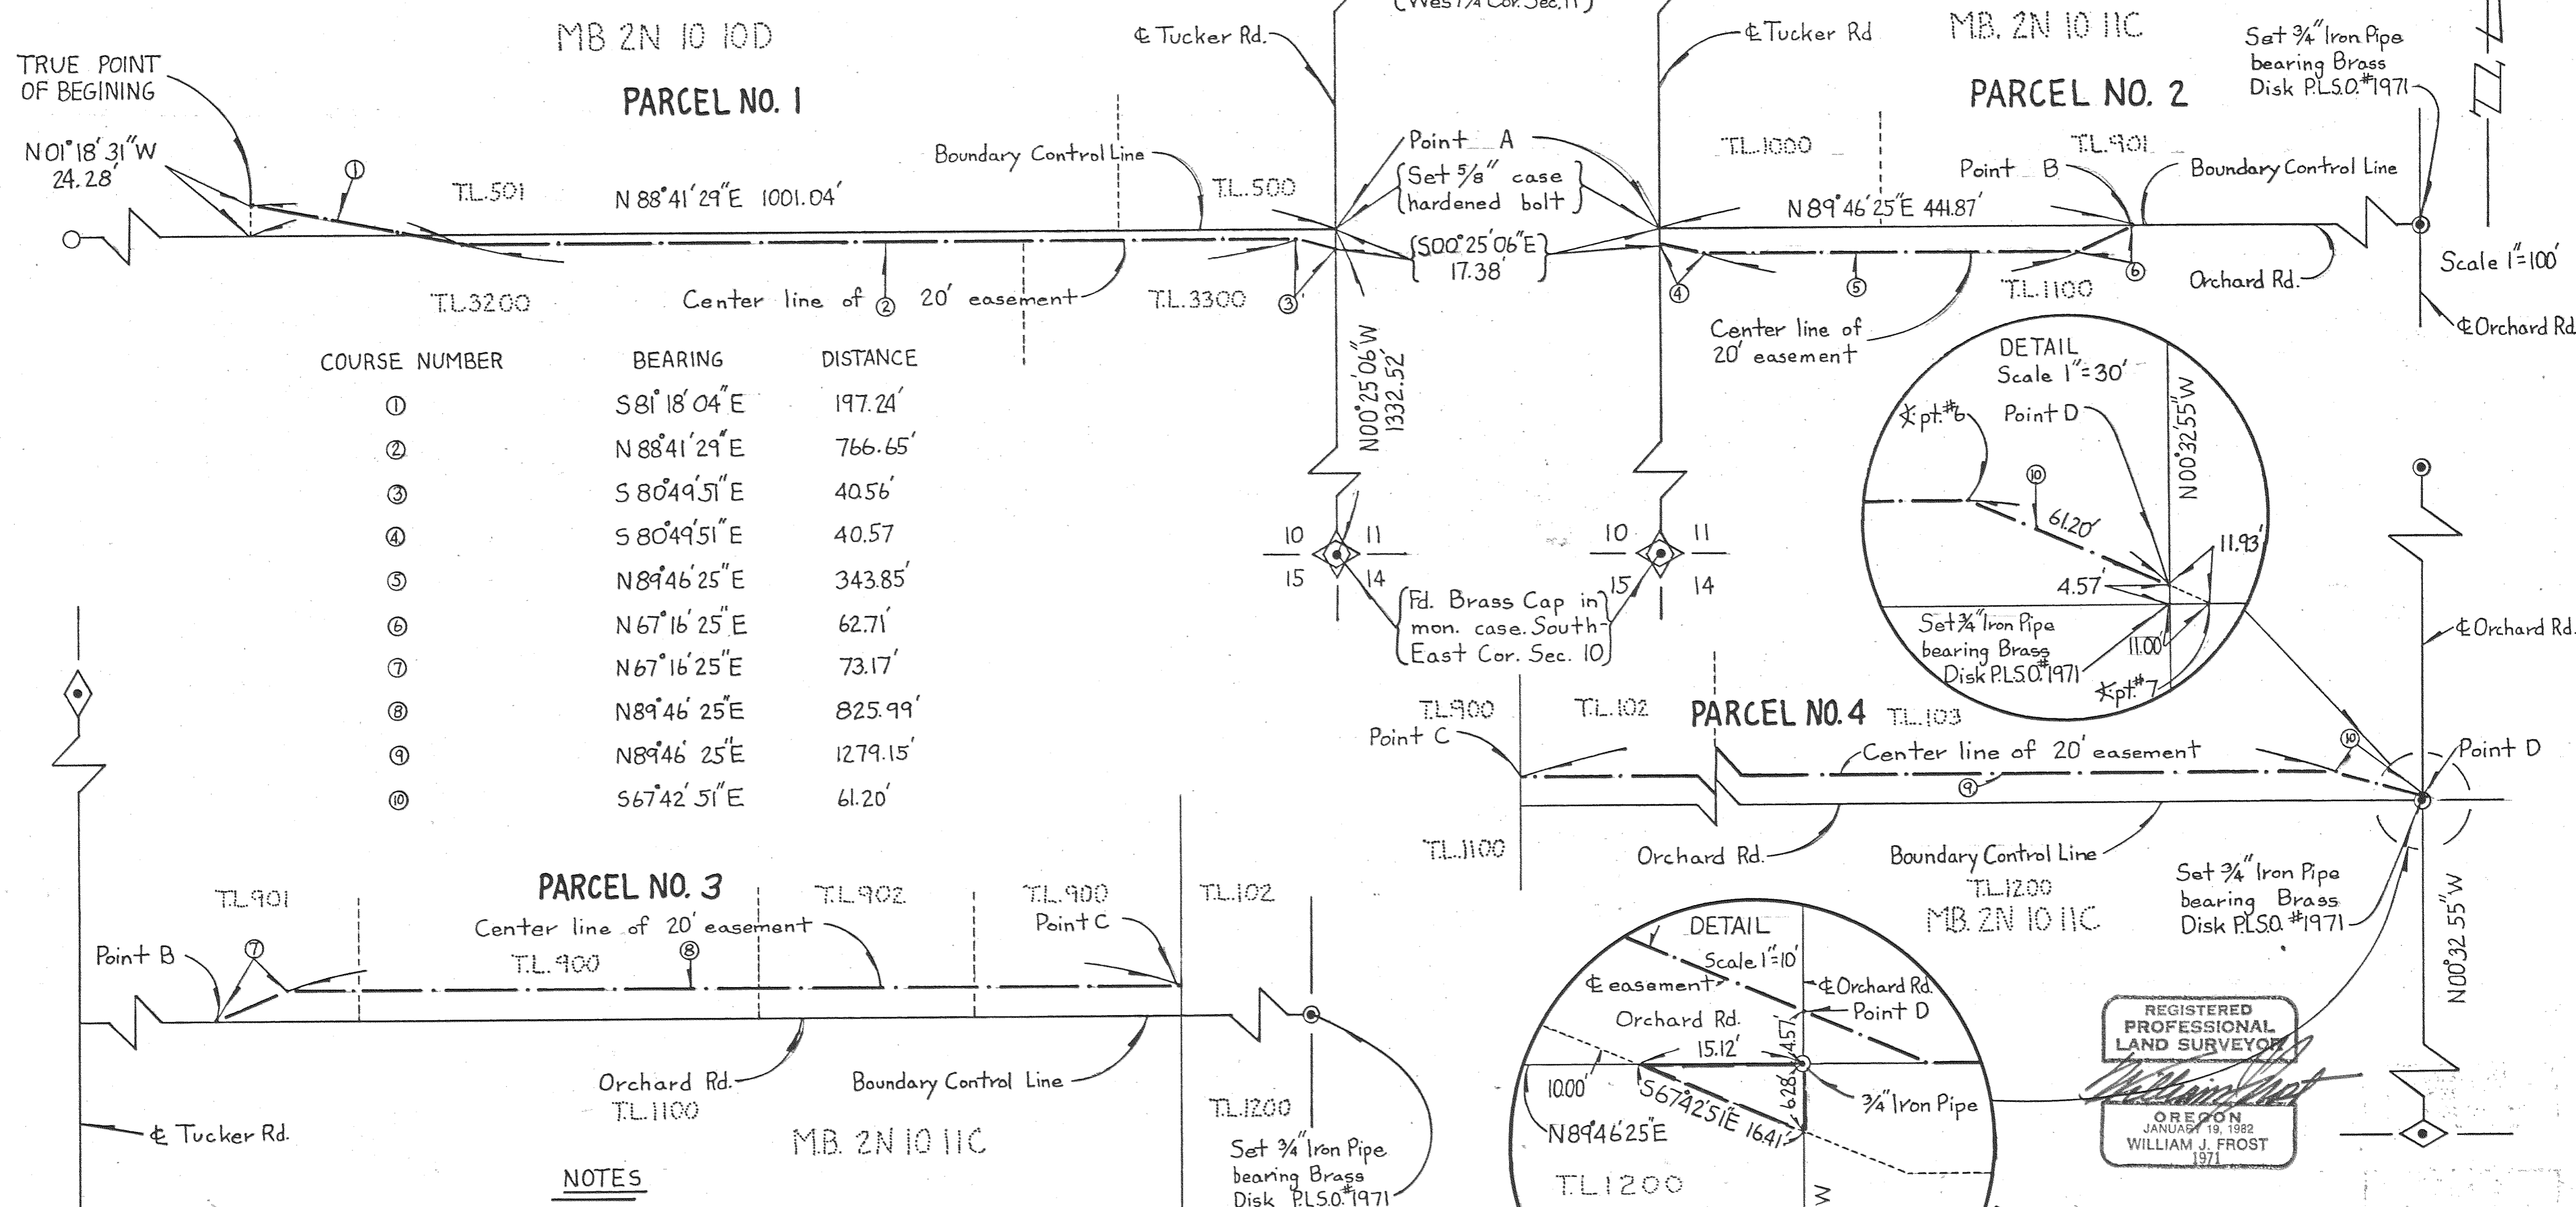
(West 1/4 Cor. Sec. 11)

MB 2N 10 10D

TRUE POINT OF BEGINING

PARCEL NO. 1

N 01° 18' 31" W 24.28'

① T.L. 501 N 88° 41' 29" E 1001.04'

Boundary Control Line

T.L. 500

℄ Tucker Rd.

T.L. 3200 Center line of ② 20' easement T.L. 3300 ③

Point A
Set 5/8" case hardened bolt
S 00° 25' 06" E 17.38'

N 00° 25' 06" W 1332.52'

| COURSE NUMBER | BEARING | DISTANCE |
|---|---|---|
| ① | S 81° 18' 04" E | 197.24' |
| ② | N 88° 41' 29" E | 766.65' |
| ③ | S 80° 49' 51" E | 40.56' |
| ④ | S 80° 49' 51" E | 40.57 |
| ⑤ | N 89° 46' 25" E | 343.85' |
| ⑥ | N 67° 16' 25" E | 62.71' |
| ⑦ | N 67° 16' 25" E | 73.17' |
| ⑧ | N 89° 46' 25" E | 825.99' |
| ⑨ | N 89° 46' 25" E | 1279.15' |
| ⑩ | S 67° 42' 51" E | 61.20' |

10 11
15 14

Fd. Brass Cap in mon. case. South East Cor. Sec. 10

10 11
15 14

℄ Tucker Rd

M.B. 2N 10 11C

PARCEL NO. 2

Set 3/4" Iron Pipe bearing Brass Disk P.L.S.O. #1971

T.L. 1000 T.L. 901

Point B

Boundary Control Line

N 89° 46' 25" E 441.87'

④ ⑤ T.L. 1100 ⑥ Orchard Rd.

Scale 1" = 100'

℄ Orchard Rd.

Center line of 20' easement

DETAIL
Scale 1" = 30'
pt. #6
Point D
⑩
61.20'
N 00° 32' 55" W
11.93'
4.57'
Set 3/4" Iron Pipe bearing Brass Disk P.L.S.O. #1971
11.00'
pt. #7

℄ Orchard Rd.

T.L. 900 T.L. 102 PARCEL NO. 4 T.L. 103
Point C
Center line of 20' easement
⑩
Point D
⑨
T.L. 1100
Orchard Rd.
Boundary Control Line
T.L. 1200
M.B. 2N 10 11C

Set 3/4" Iron Pipe bearing Brass Disk P.L.S.O. #1971

N 00° 32' 55" W

T.L. 901
PARCEL NO. 3
T.L. 902
T.L. 900
Point C
T.L. 102
Center line of 20' easement
T.L. 900
⑧
Point B
⑦
Orchard Rd.
T.L. 1100
Boundary Control Line
T.L. 1200
M.B. 2N 10 11C
℄ Tucker Rd.
Set 3/4" Iron Pipe bearing Brass Disk P.L.S.O. #1971
NOTES

DETAIL
Scale 1" = 10'
℄ easement
℄ Orchard Rd.
Point D
Orchard Rd.
15.12'
4.57'
10.00'
S 67° 42' 51" E 16.41'
6.28'
3/4" Iron Pipe
N 89° 46' 25" E
T.L. 1200
W

REGISTERED PROFESSIONAL LAND SURVEYOR
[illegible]
OREGON
JANUARY 19, 1982
WILLIAM J. FROST
1971